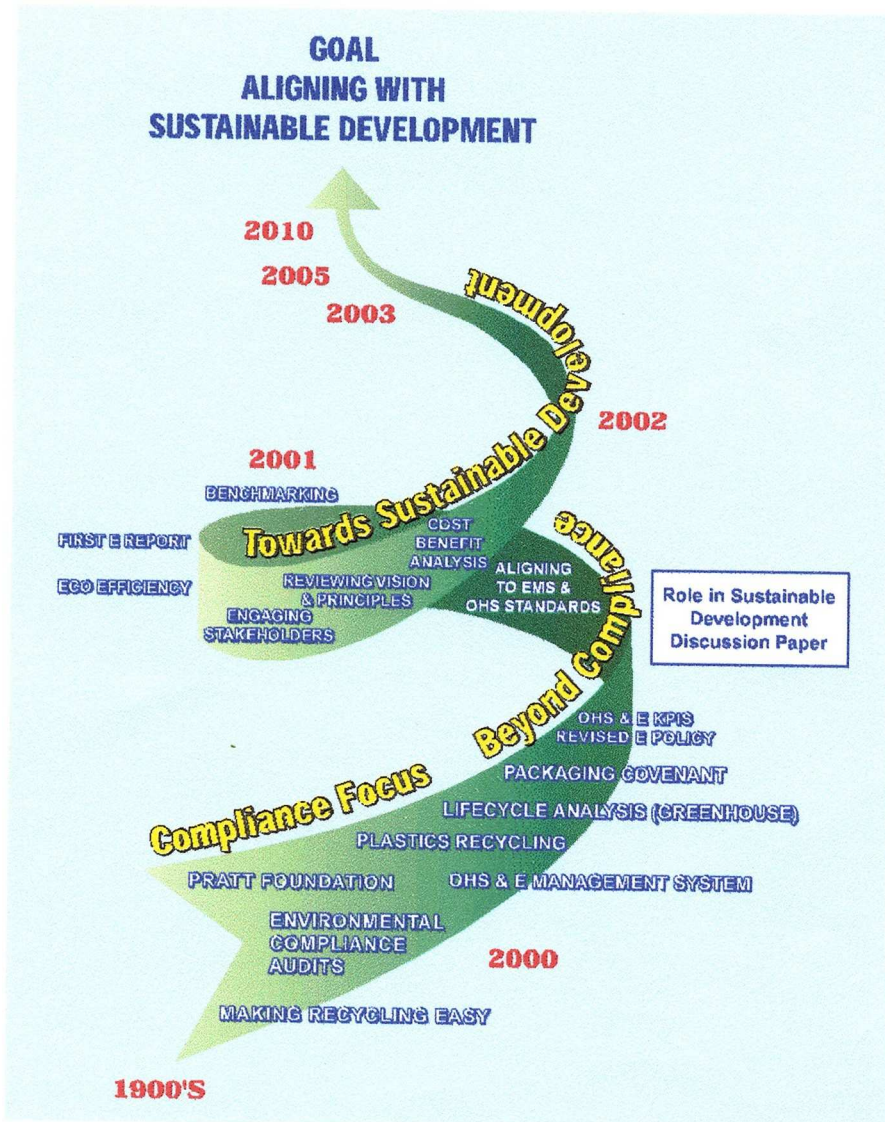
GOAL
ALIGNING WITH
SUSTAINABLE DEVELOPMENT

2010

2005

2003

Towards Sustainable Development

2002

2001

BENCHMARKING

FIRST E REPORT

ECO EFFICIENCY

COST BENEFIT ANALYSIS

REVIEWING VISION & PRINCIPLES

ENGAGING STAKEHOLDERS

ALIGNING TO EMS & OHS STANDARDS

Beyond Compliance

Role in Sustainable Development Discussion Paper

OHS & E KPIS
REVISED E POLICY

PACKAGING COVENANT

Compliance Focus

LIFECYCLE ANALYSIS (GREENHOUSE)

PLASTICS RECYCLING

PRATT FOUNDATION

OHS & E MANAGEMENT SYSTEM

ENVIRONMENTAL COMPLIANCE AUDITS

2000

MAKING RECYCLING EASY

1900'S